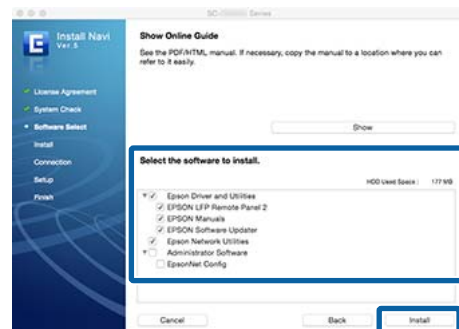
SC-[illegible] Series

Install Navi
Ver.5

License Agreement
System Check
Software Select
Install
Connection
Setup
Finish

Show Online Guide
See the PDF/HTML manual. If necessary, copy the manual to a location where you can refer to it easily.

Show

Select the software to install.

HDD Used Space : 177 MB

Epson Driver and Utilities
EPSON LFP Remote Panel 2
EPSON Manuals
EPSON Software Updater
Epson Network Utilities
Administrator Software
EpsonNet Config

Cancel
Back
Install